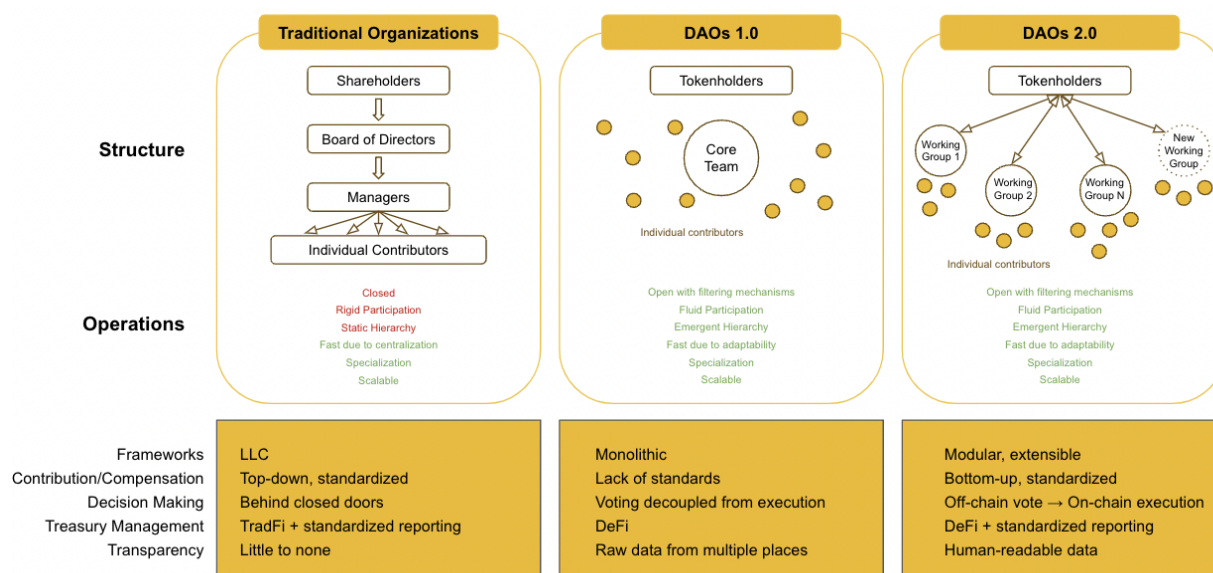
Traditional Organizations

DAOs 1.0

DAOs 2.0

Structure

Shareholders

Board of Directors

Managers

Individual Contributors

Tokenholders

Core Team

Individual contributors

Tokenholders

Working Group 1

Working Group 2

Working Group N

New Working Group

Individual contributors

Operations

Closed
Rigid Participation
Static Hierarchy
Fast due to centralization
Specialization
Scalable

Open with filtering mechanisms
Fluid Participation
Emergent Hierarchy
Fast due to adaptability
Specialization
Scalable

Open with filtering mechanisms
Fluid Participation
Emergent Hierarchy
Fast due to adaptability
Specialization
Scalable

| | | | |
|---|---|---|---|
| Frameworks | LLC | Monolithic | Modular, extensible |
| Contribution/Compensation | Top-down, standardized | Lack of standards | Bottom-up, standardized |
| Decision Making | Behind closed doors | Voting decoupled from execution | Off-chain vote → On-chain execution |
| Treasury Management | TradFi + standardized reporting | DeFi | DeFi + standardized reporting |
| Transparency | Little to none | Raw data from multiple places | Human-readable data |